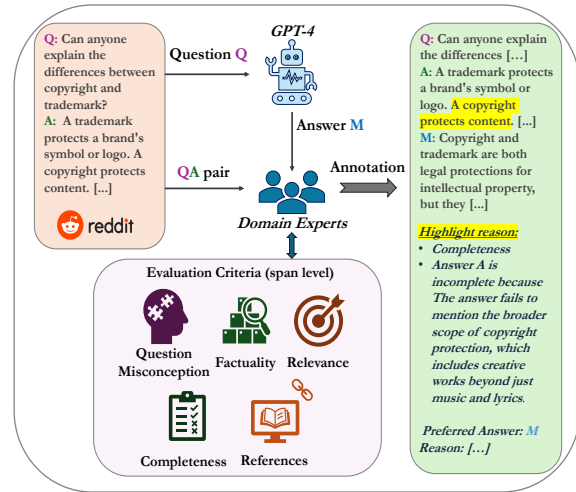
Q: Can anyone explain the differences between copyright and trademark?
A: A trademark protects a brand's symbol or logo. A copyright protects content. [...]

reddit

Question Q

GPT-4

Answer M

QA pair

Domain Experts

Annotation

Q: Can anyone explain the differences [...]
A: A trademark protects a brand's symbol or logo. A copyright protects content. [...]
M: Copyright and trademark are both legal protections for intellectual property, but they [...]

Highlight reason:
• Completeness
• Answer A is incomplete because The answer fails to mention the broader scope of copyright protection, which includes creative works beyond just music and lyrics.

Preferred Answer: M
Reason: [...]

Evaluation Criteria (span level)

Question Misconception

Factuality

Relevance

Completeness

References